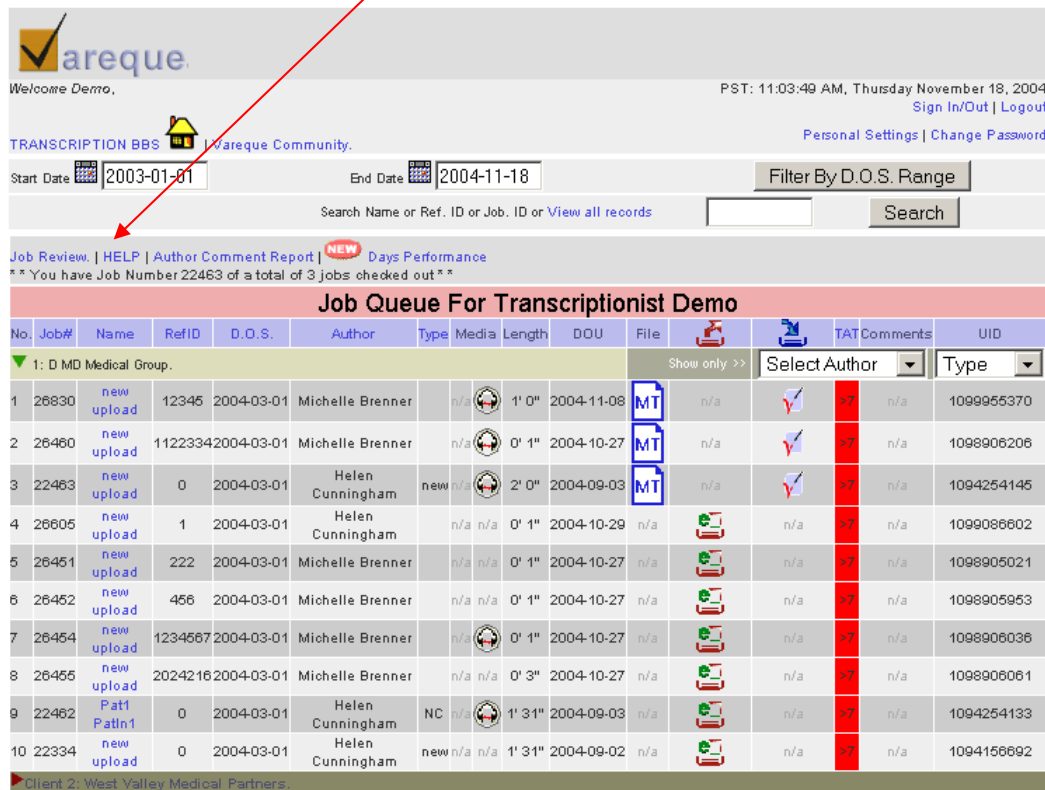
areque

Welcome Demo,

PST: 11:03:49 AM, Thursday November 18, 2004
Sign In/Out | Logout

TRANSCRIPTION BBS | Vareque Community.

Personal Settings | Change Password

Start Date 2003-01-01 End Date 2004-11-18 Filter By D.O.S. Range

Search Name or Ref. ID or Job. ID or View all records Search

Job Review. | HELP | Author Comment Report | NEW Days Performance
* * You have Job Number 22463 of a total of 3 jobs checked out * *

Job Queue For Transcriptionist Demo

| No. | Job# | Name | RefID | D.O.S. | Author | Type | Media | Length | DOU | File | | | TAT | Comments | UID |
|---|---|---|---|---|---|---|---|---|---|---|---|---|---|---|---|
| 1: D MD Medical Group. | | | | | | | | | | Show only >> | Select Author | | | | Type |
| 1 | 26830 | new upload | 12345 | 2004-03-01 | Michelle Brenner | | n/a | 1' 0" | 2004-11-08 | MT | n/a | | >7 | n/a | 1099955370 |
| 2 | 26460 | new upload | 1122334 | 2004-03-01 | Michelle Brenner | | n/a | 0' 1" | 2004-10-27 | MT | n/a | | >7 | n/a | 1098906206 |
| 3 | 22463 | new upload | 0 | 2004-03-01 | Helen Cunningham | new | n/a | 2' 0" | 2004-09-03 | MT | n/a | | >7 | n/a | 1094254145 |
| 4 | 26605 | new upload | 1 | 2004-03-01 | Helen Cunningham | | n/a n/a | 0' 1" | 2004-10-29 | n/a | | n/a | >7 | n/a | 1099086602 |
| 5 | 26451 | new upload | 222 | 2004-03-01 | Michelle Brenner | | n/a n/a | 0' 1" | 2004-10-27 | n/a | | n/a | >7 | n/a | 1098905021 |
| 6 | 26452 | new upload | 456 | 2004-03-01 | Michelle Brenner | | n/a n/a | 0' 1" | 2004-10-27 | n/a | | n/a | >7 | n/a | 1098905953 |
| 7 | 26454 | new upload | 1234567 | 2004-03-01 | Michelle Brenner | | n/a | 0' 1" | 2004-10-27 | n/a | | n/a | >7 | n/a | 1098906036 |
| 8 | 26455 | new upload | 2024216 | 2004-03-01 | Michelle Brenner | | n/a n/a | 0' 3" | 2004-10-27 | n/a | | n/a | >7 | n/a | 1098906061 |
| 9 | 22462 | Pat1 PatIn1 | 0 | 2004-03-01 | Helen Cunningham | NC | n/a | 1' 31" | 2004-09-03 | n/a | | n/a | >7 | n/a | 1094254133 |
| 10 | 22334 | new upload | 0 | 2004-03-01 | Helen Cunningham | new | n/a n/a | 1' 31" | 2004-09-02 | n/a | | n/a | >7 | n/a | 1094156692 |

Client 2: West Valley Medical Partners.